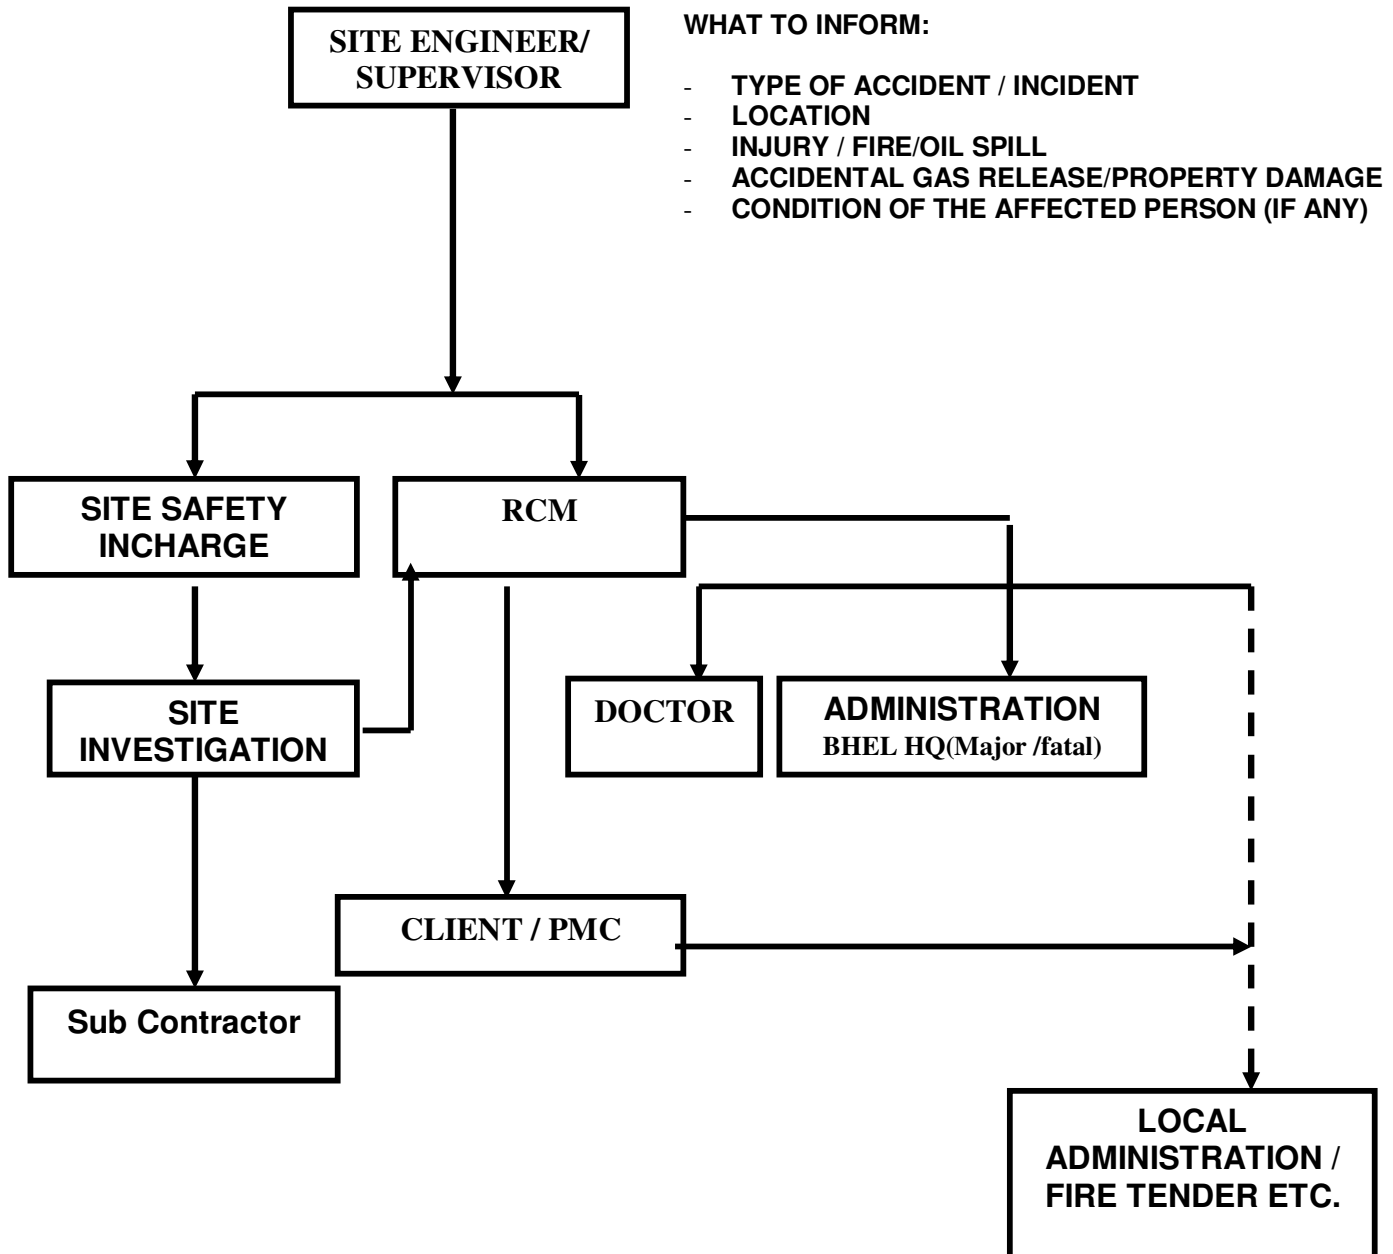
SITE ENGINEER/ SUPERVISOR

WHAT TO INFORM:

- TYPE OF ACCIDENT / INCIDENT
- LOCATION
- INJURY / FIRE/OIL SPILL
- ACCIDENTAL GAS RELEASE/PROPERTY DAMAGE
- CONDITION OF THE AFFECTED PERSON (IF ANY)

SITE SAFETY INCHARGE

RCM

SITE INVESTIGATION

DOCTOR

ADMINISTRATION
BHEL HQ(Major /fatal)

CLIENT / PMC

Sub Contractor

LOCAL ADMINISTRATION / FIRE TENDER ETC.